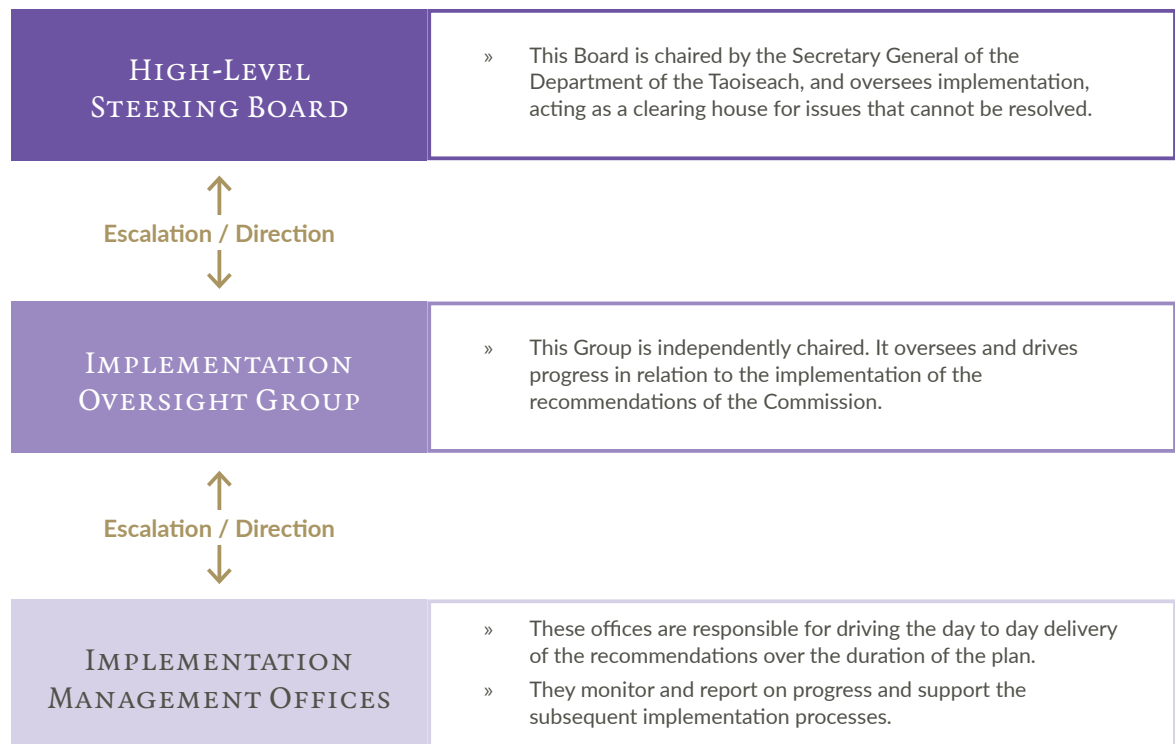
High-Level Steering Board

» This Board is chaired by the Secretary General of the Department of the Taoiseach, and oversees implementation, acting as a clearing house for issues that cannot be resolved.

Escalation / Direction

Implementation Oversight Group

» This Group is independently chaired. It oversees and drives progress in relation to the implementation of the recommendations of the Commission.

Escalation / Direction

Implementation Management Offices

» These offices are responsible for driving the day to day delivery of the recommendations over the duration of the plan.

» They monitor and report on progress and support the subsequent implementation processes.